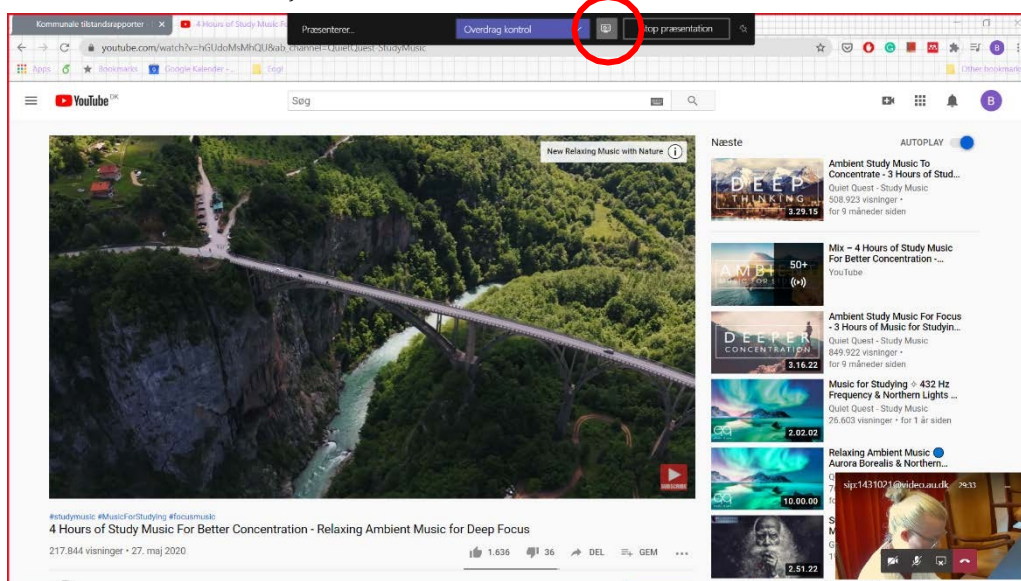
Kommunale tilstandsrapporter
4 Hours of Study Music F
Præsenterer...
Overdrag kontrol
Stop præsentation
youtube.com/watch?v=hGUdoMsMhQU&ab_channel=QuietQuest-StudyMusic
Apps
Bookmarks
Google Kalender -
Eegi
Other bookmarks
YouTube DK
Søg
B
New Relaxing Music with Nature
Næste
AUTOPLAY
DEEP THINKING
3.29.15
Ambient Study Music To Concentrate - 3 Hours of Stud...
Quiet Quest - Study Music
508.923 visninger •
for 9 måneder siden
AMBIENT
50+
Mix – 4 Hours of Study Music For Better Concentration -...
YouTube
DEEPER CONCENTRATION
3.16.22
Ambient Study Music For Focus - 3 Hours of Music for Studyin...
Quiet Quest - Study Music
849.922 visninger •
for 9 måneder siden
2.02.02
Music for Studying ✧ 432 Hz Frequency & Northern Lights ...
Quiet Quest - Study Music
26.603 visninger • for 1 år siden
10.00.00
Relaxing Ambient Music Aurora Borealis & Northern...
2.51.22
sip:143102@video.au.dk
29:33
SUBSCRIBE
#studymusic #MusicForStudying #focusmusic
4 Hours of Study Music For Better Concentration - Relaxing Ambient Music for Deep Focus
217.844 visninger • 27. maj 2020
1.636
36
DEL
GEM